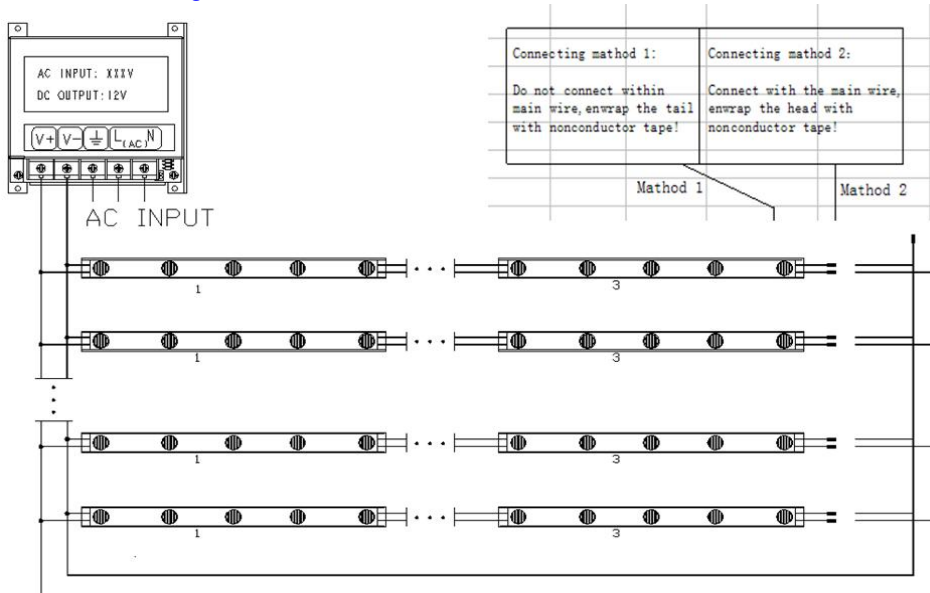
AC INPUT: XXXV
DC OUTPUT: 12V

V+ V- ⏚ $L_{(AC)}$ N

AC INPUT

| Connecting mathod 1: | Connecting mathod 2: |
|---|---|
| Do not connect within main wire, enwrap the tail with nonconductor tape! | Connect with the main wire, enwrap the head with nonconductor tape! |

Mathod 1

Mathod 2

1

3

1

3

1

3

1

3